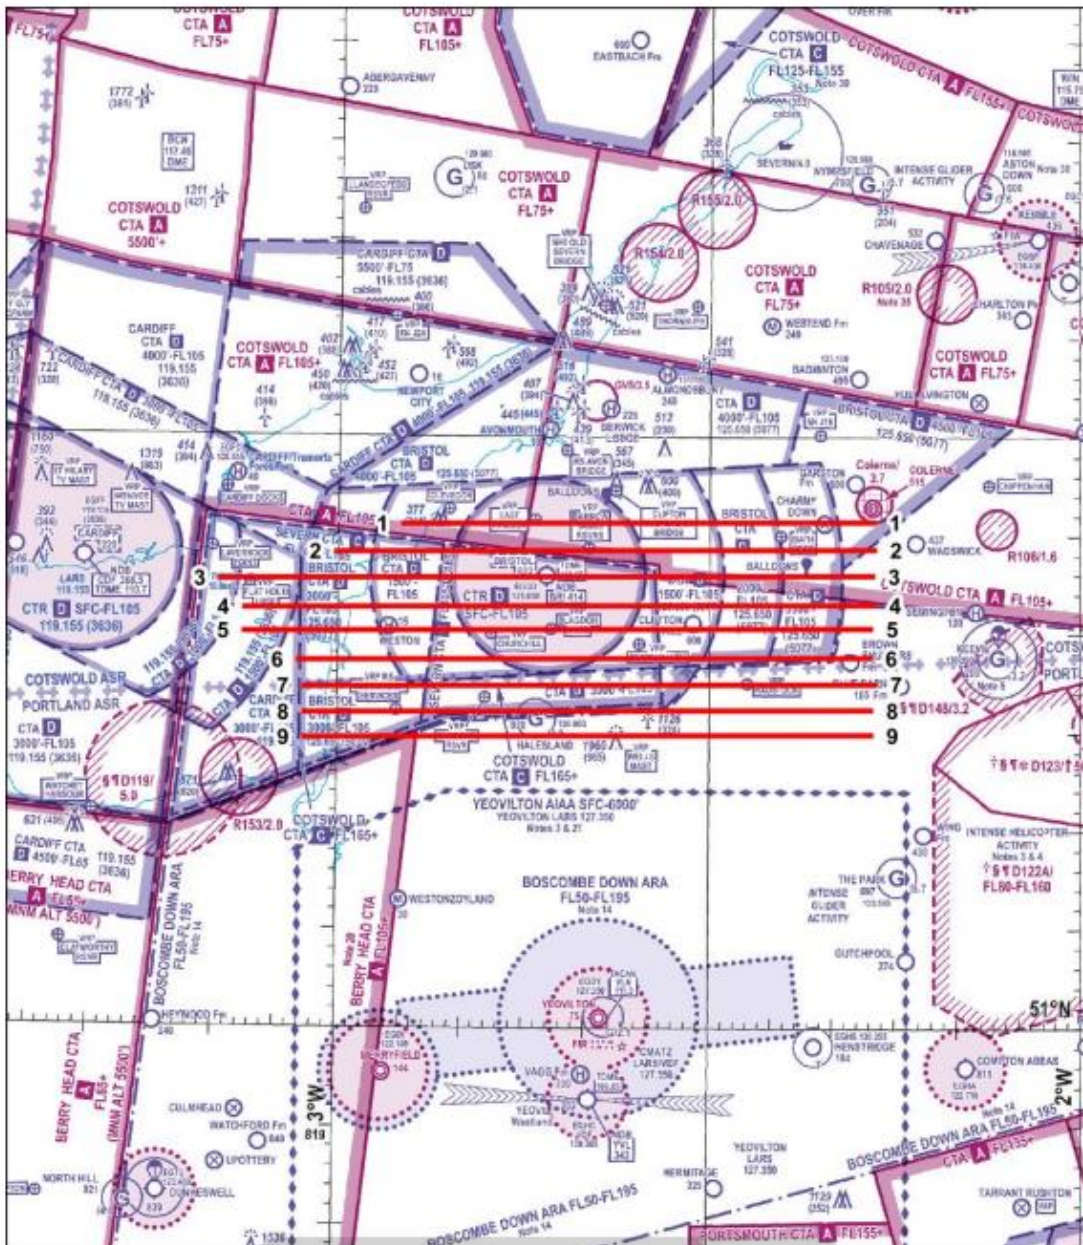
COTSWOLD CTA A FL75+
COTSWOLD CTA A FL105+
COTSWOLD CTA C FL125-FL155 Note 38
COTSWOLD CTA A FL155+
EASTBACH Fm
ABERGAVENNY 223
1772 (384)
BCN 117.45 DME
COTSWOLD CTA A 5500'+
1211 (427)
COTSWOLD CTA A FL75+
SEVERN
R155/2.0
R154/2.0
INTENSE GLIDER ACTIVITY
ASTON DOWN
CHAVENAGE
KEMBLE
COTSWOLD CTA A FL75+
R105/2.0 Note 35
CHARLTON Pk
CARDIFF CTA D 5500'-FL75 119.155 (3636)
CARDIFF CTA D 4000'-FL105 119.155 (3636)
COTSWOLD CTA A FL105+
NEWPORT CITY
WEBTEND Fm
BADMINTON
COTSWOLD CTA A FL75+
ALMONDSBURY
CTA D 4000'-FL105 125.650 (5077)
BERWICK LODGE
AVONMOUTH
BRISTOL CTA D 1500'-FL105 125.650 (5077)
BRISTOL CTA D 4000'-FL105 125.650 (5077)
HULLAVINGTON
CARDIFF CTA D 3000'-FL105 119.155 (3636)
BRISTOL CTA D
CARDIFF
CTR D SFC-FL105 119.155 (3636)
BALLOONS
CLIFTON BRIDGE
COLERNE
Colerne/ 3.7
CHIPPENHAM
CTA A FL105
SEVERN
BRISTOL CTA D 1500'-FL105
CTR D SFC-FL105
BRISTOL CTA D 1500'-FL105
CHARMY DOWN
WADSWICK
R106/1.6
COTSWOLD CTA A FL105+
BALLOONS
WESTON
CLEVEDON
LASCOT
BROWN SHUTTERS
COTSWOLD ASR
PORTLAND ASR
CTA D 3000'-FL105 119.155 (3636)
BRISTOL CTA D 3000'-FL105
BRISTOL CTA D 3000'-FL105
D148/3.2
D119/ 5.0
R153/2.0
HALESLAND
COTSWOLD CTA C FL165+
D123/
CARDIFF CTA D 4500'-FL65 119.155 (3636)
BERRY HEAD CTA A FL65+
MNM ALT 5500'
COTSWOLD CTA C FL165+
YEOVILTON AIAA SFC-6000' YEOVILTON LARS 127.350 Notes 3 & 21
INTENSE HELICOPTER ACTIVITY Notes 3 & 4
D122A/ FL80-FL160
BOSCOMBE DOWN ARA FL50-FL195 Note 14
WESTONZOYLAND
THE PARK
INTENSE GLIDER ACTIVITY
CUTCHPOOL 374
BOSCOMBE DOWN ARA FL50-FL195 Note 14
BERRY HEAD CTA A FL105+
HEYWOOD Fm
51°N
MERRYFIELD
YEOVILTON
HENSTRIDGE
COMPTON ABBAS
3°W
819
2°W
BERRY HEAD CTA A FL65+ (MNM ALT 5500')
CULMHEAD
WATCHFORD Fm
UPOTTERY
NORTH HILL
DUNKESWELL
YEOVILTON LARS 127.350
HERMITAGE
BOSCOMBE DOWN ARA FL50-FL195
CTA A FL135+
TARRANT RUSHTON
BOSCOMBE DOWN ARA FL50-FL195 Note 14
PORTSMOUTH CTA A FL155+
1
2
3
4
5
6
7
8
9
1
2
3
4
5
6
7
8
9